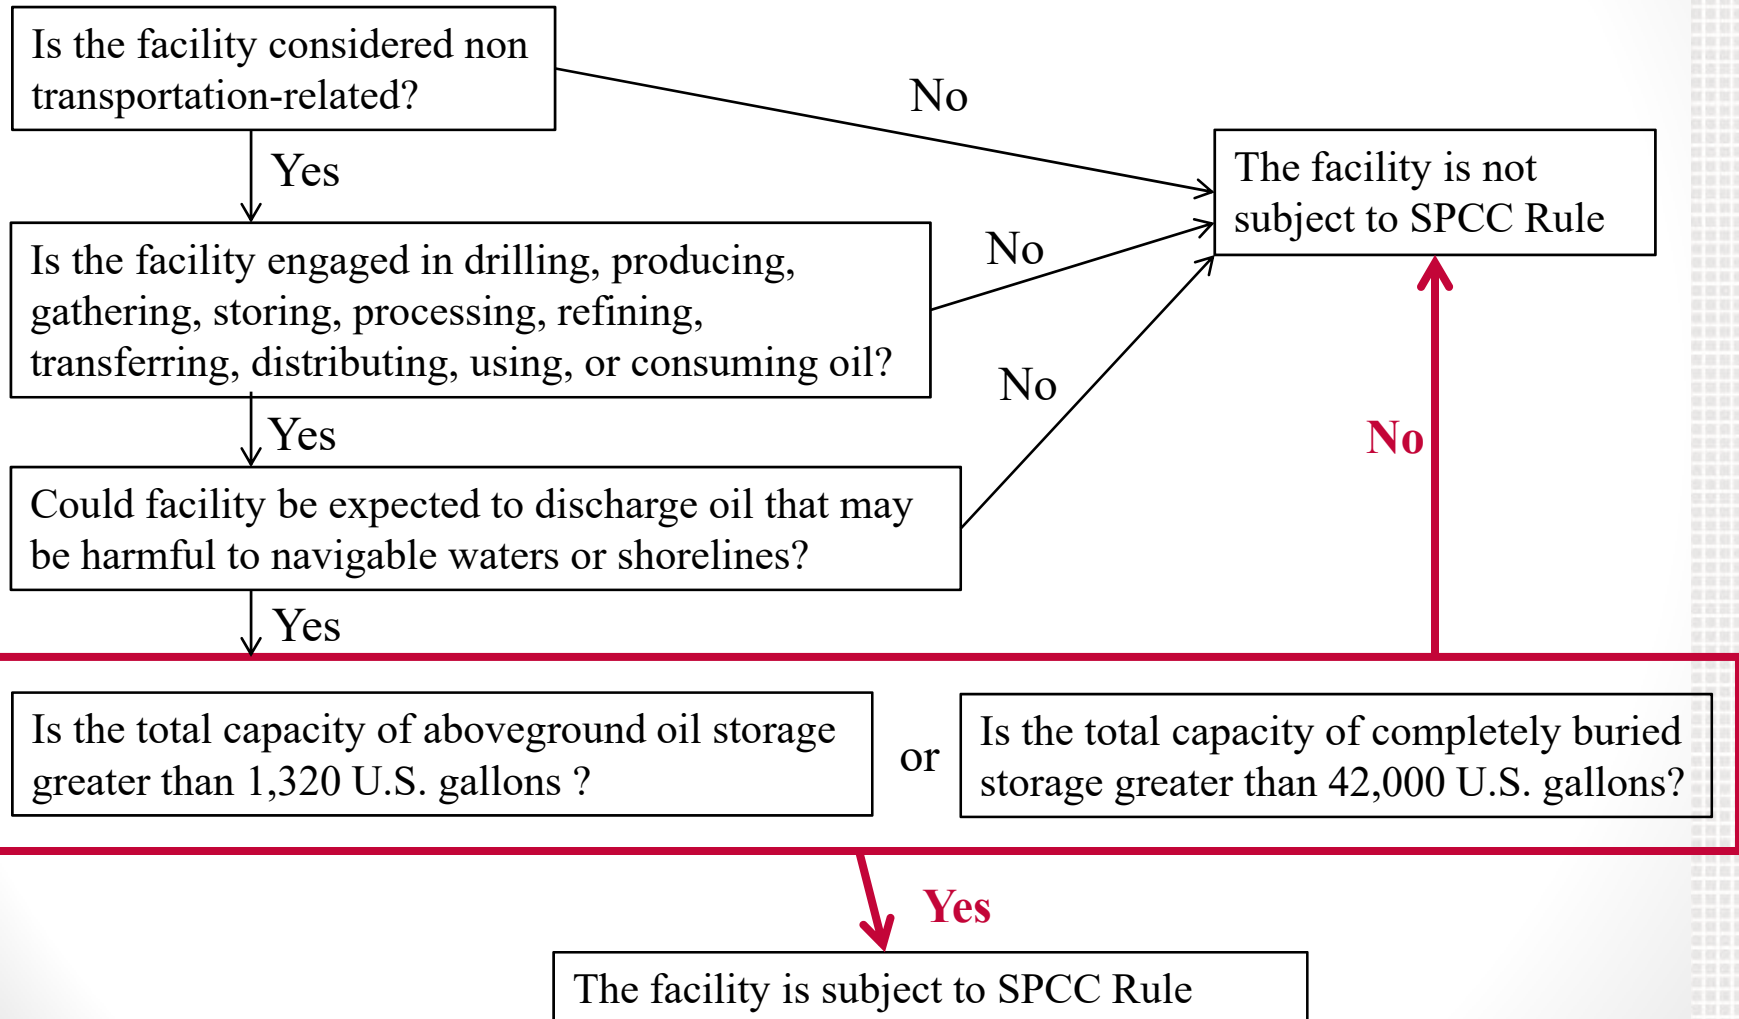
Is the facility considered non transportation-related?

No

The facility is not subject to SPCC Rule

Yes

Is the facility engaged in drilling, producing, gathering, storing, processing, refining, transferring, distributing, using, or consuming oil?

No

No

Yes

No

Could facility be expected to discharge oil that may be harmful to navigable waters or shorelines?

Yes

Is the total capacity of aboveground oil storage greater than 1,320 U.S. gallons ?

or

Is the total capacity of completely buried storage greater than 42,000 U.S. gallons?

Yes

The facility is subject to SPCC Rule